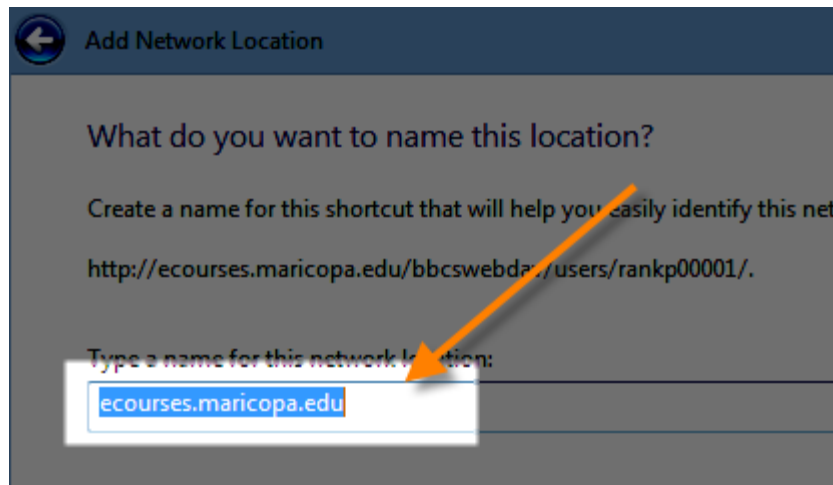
Add Network Location

What do you want to name this location?

Create a name for this shortcut that will help you easily identify this net

http://ecourses.maricopa.edu/bbcswebdav/users/rankp00001/.

Type a name for this network location:

ecourses.maricopa.edu